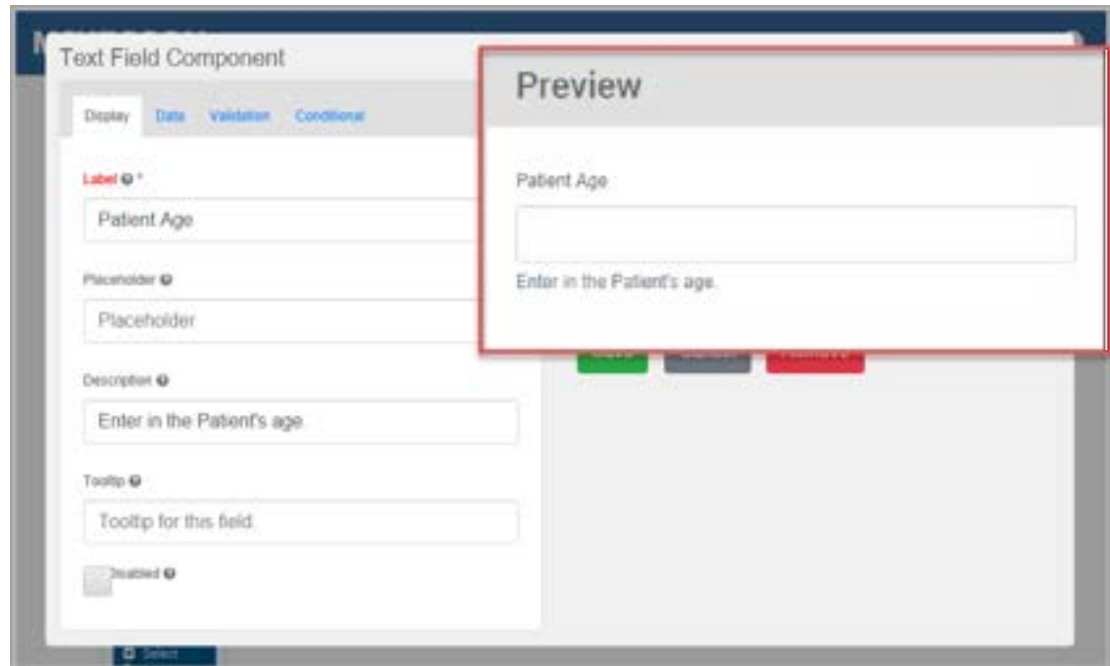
Text Field Component

Display Data Validation Conditional

Label * 

Patient Age

Placeholder

Placeholder

Description

Enter in the Patient's age

Tooltip

Tooltip for this field

Disabled

Preview

Patient Age

Enter in the Patient's age.

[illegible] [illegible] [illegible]

Select